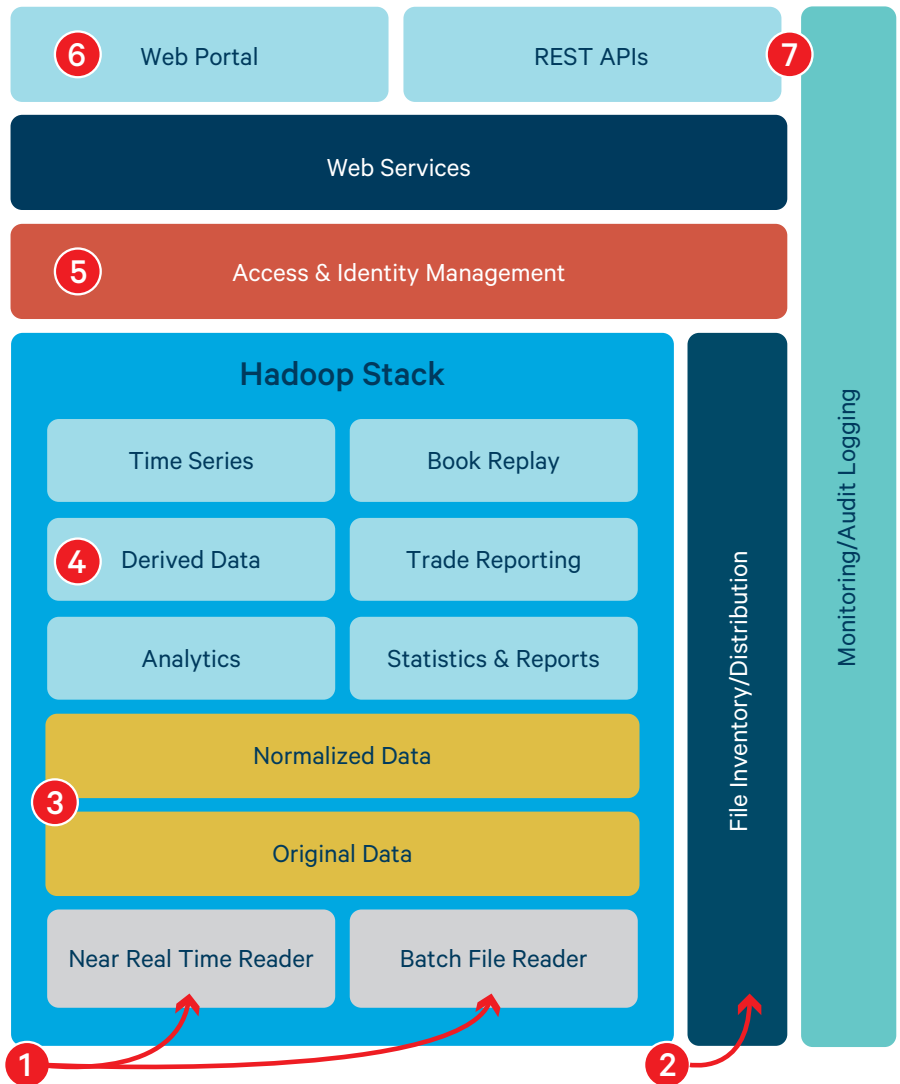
6 Web Portal

REST APIs 7

Web Services

5 Access & Identity Management

Hadoop Stack

Time Series

Book Replay

4 Derived Data

Trade Reporting

Analytics

Statistics & Reports

Normalized Data

3

Original Data

Near Real Time Reader

Batch File Reader

File Inventory/Distribution

Monitoring/Audit Logging

1

2